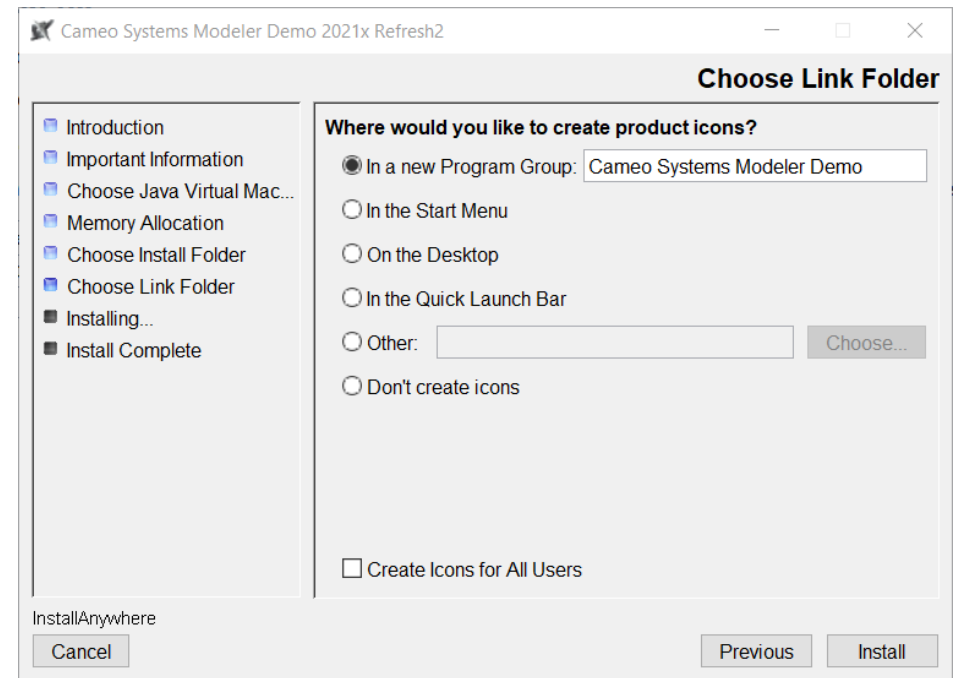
Cameo Systems Modeler Demo 2021x Refresh2

Choose Link Folder

Introduction
Important Information
Choose Java Virtual Mac...
Memory Allocation
Choose Install Folder
Choose Link Folder
Installing...
Install Complete

Where would you like to create product icons?

In a new Program Group: Cameo Systems Modeler Demo
In the Start Menu
On the Desktop
In the Quick Launch Bar
Other:
Choose...
Don't create icons

Create Icons for All Users

InstallAnywhere
Cancel
Previous
Install